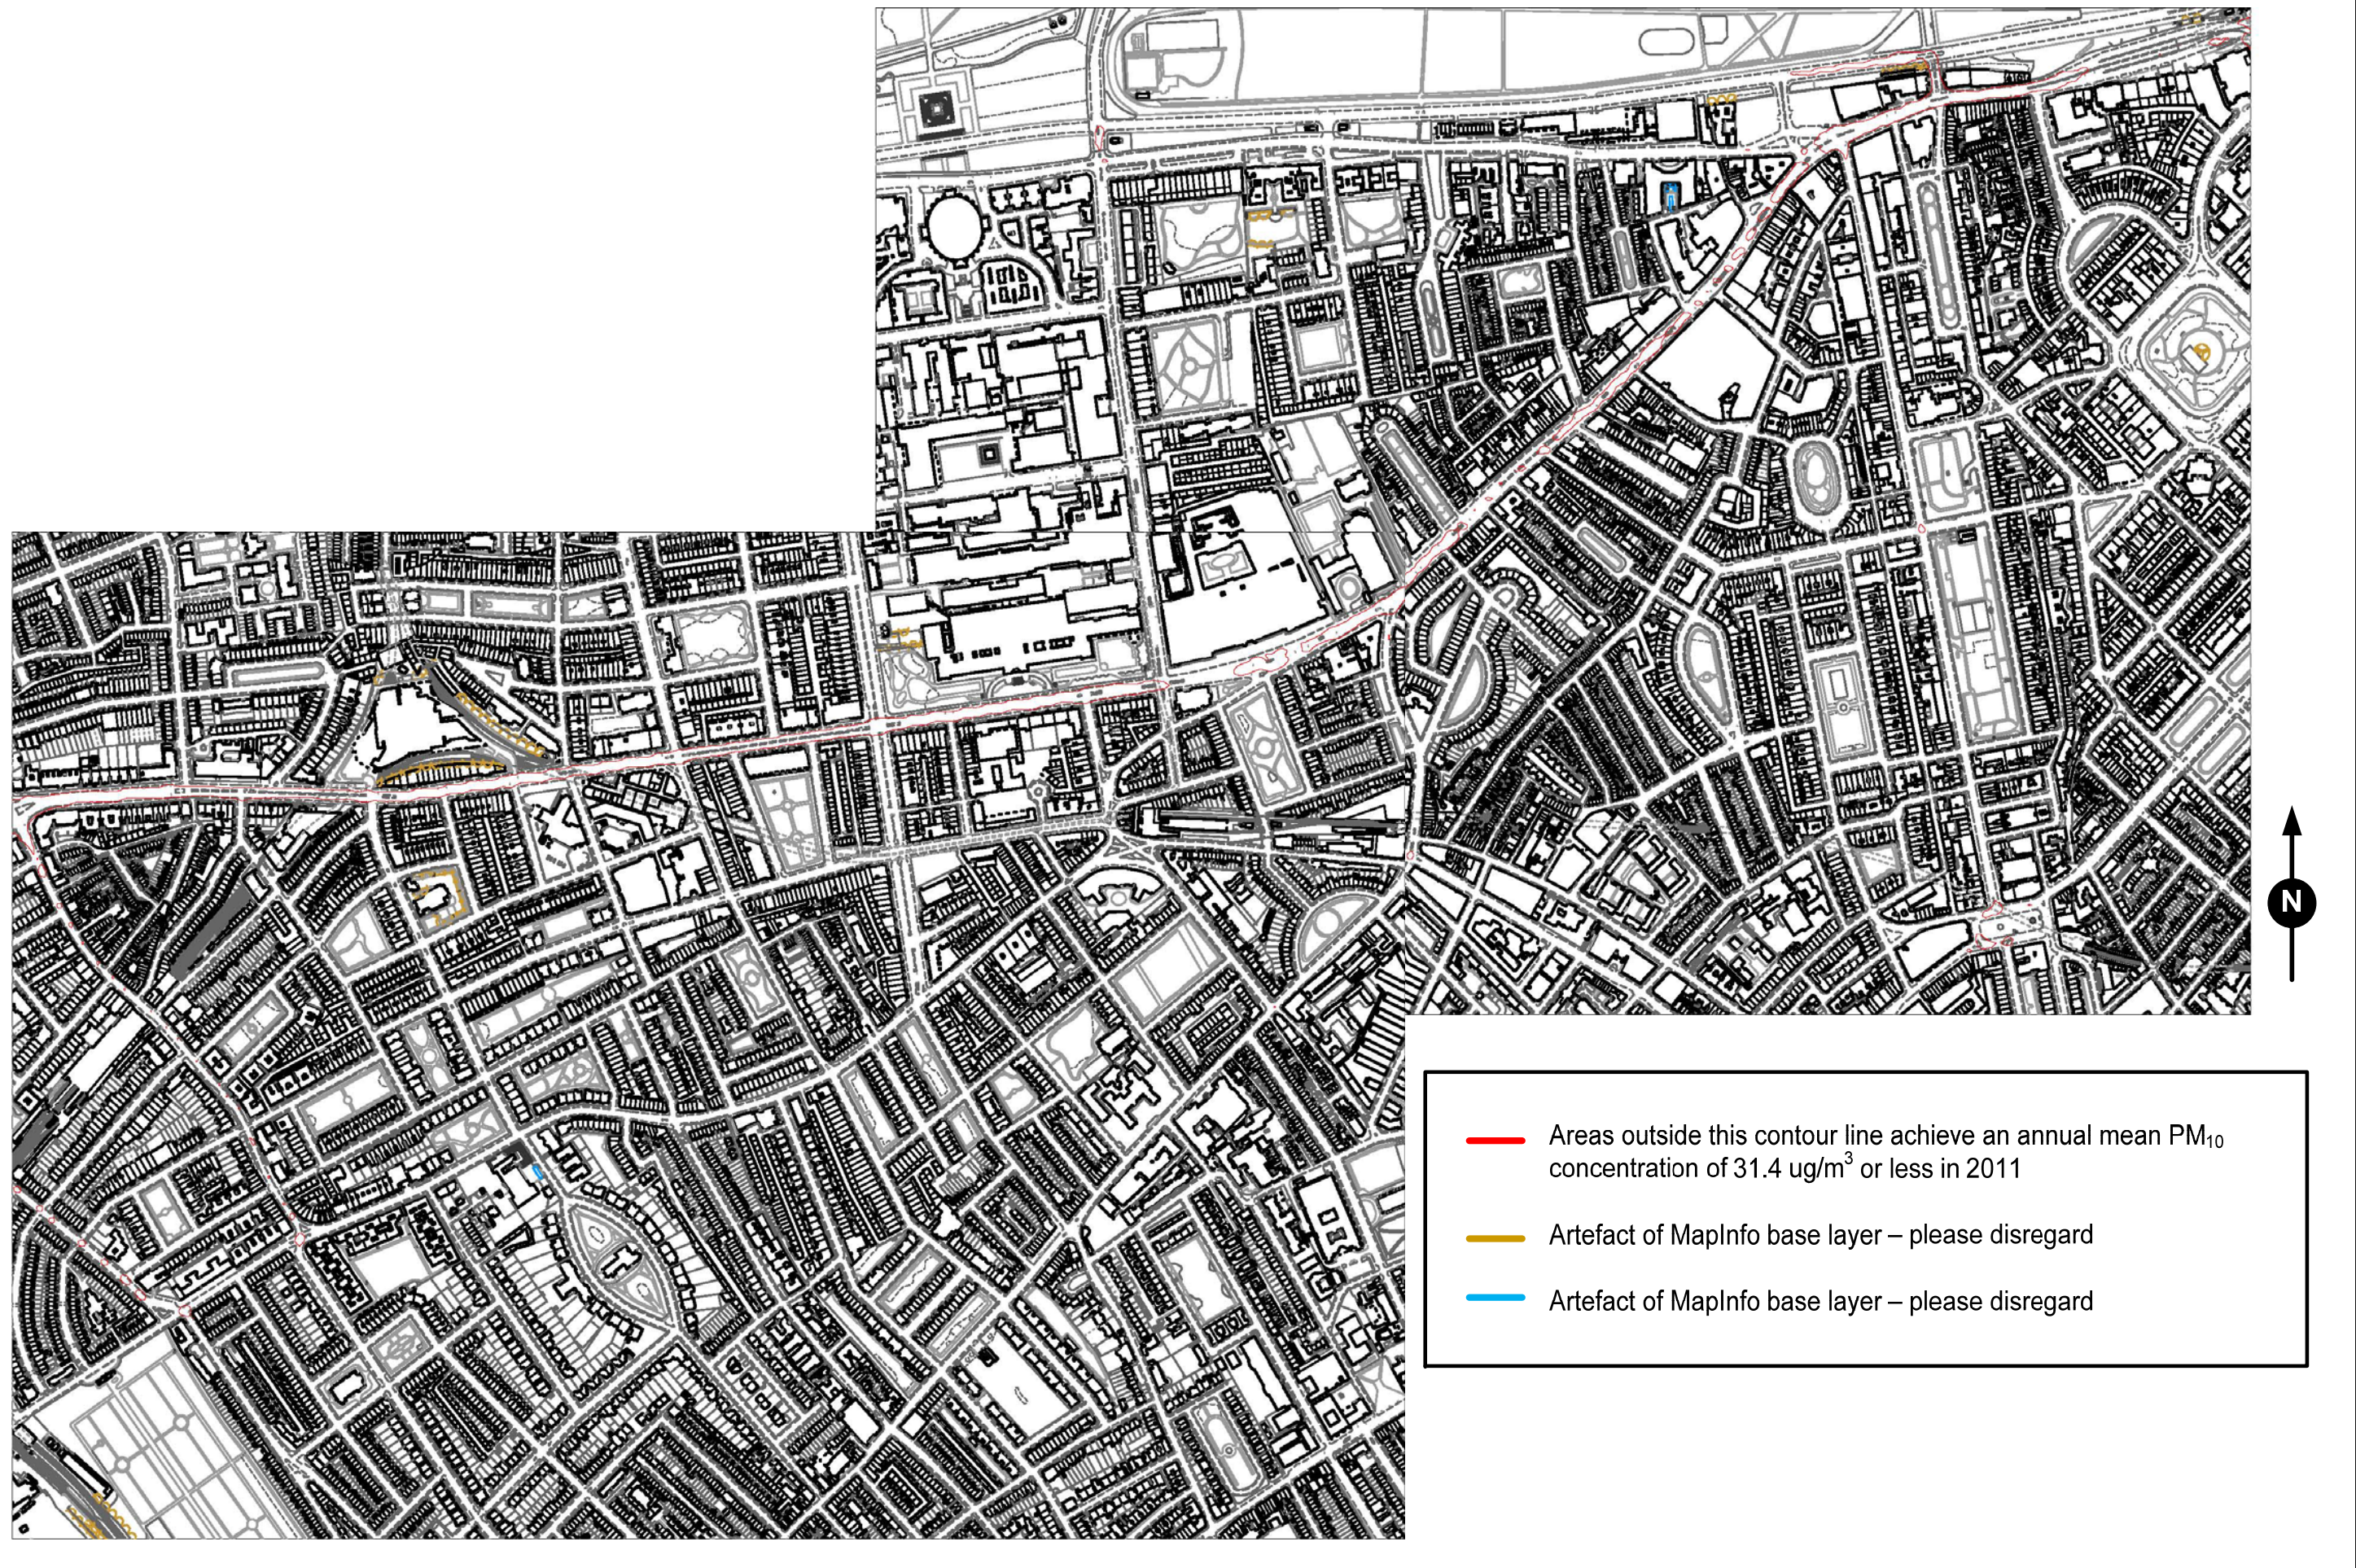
N

Areas outside this contour line achieve an annual mean $PM_{10}$ concentration of 31.4 ug/m$^3$ or less in 2011

Artefact of MapInfo base layer – please disregard

Artefact of MapInfo base layer – please disregard